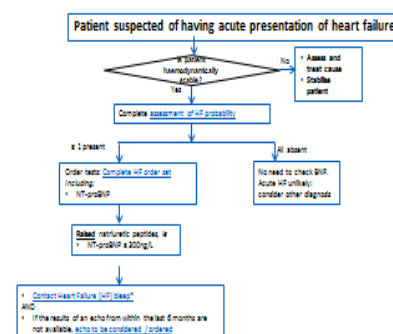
Patient suspected of having acute presentation of heart failure

Is patient haemodynamically stable?

No

Assess and treat cause
Stabilise patient

Yes

Complete assessment of HF probability

≥ 1 present

All absent

Order tests: Complete HF order set including:
• NT-proBNP

No need to check BNP. Acute HF unlikely: consider other diagnosis

Raised natriuretic peptides, ie
• NT-proBNP ≥ 300ng/L

• Contact Heart Failure (HF) bleep*
AND
• If the results of an echo from within the last 6 months are not available, echo to be considered / ordered